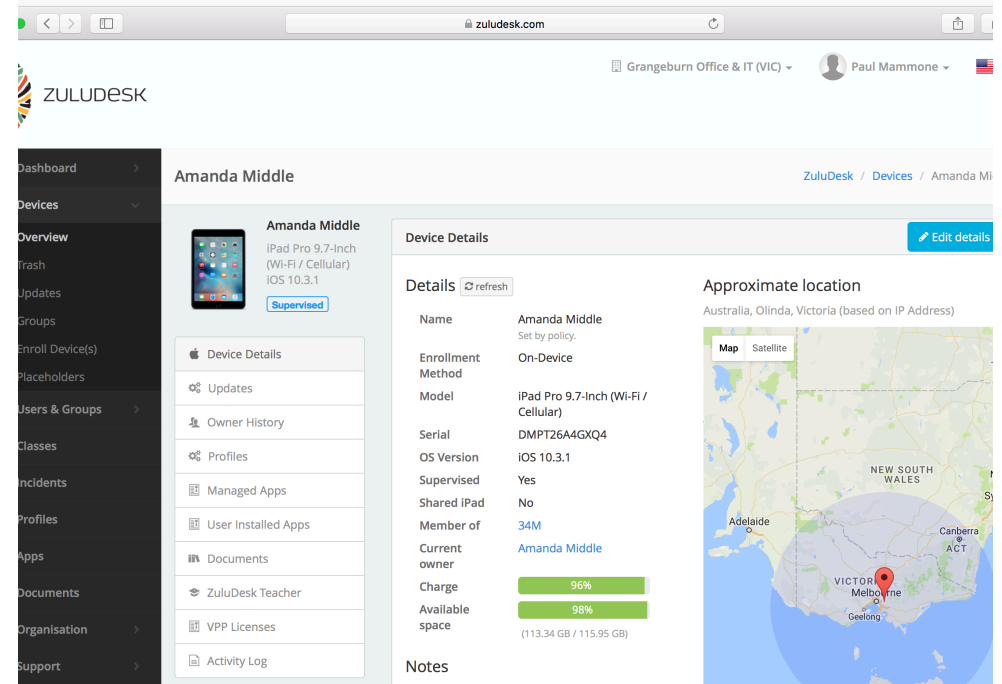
zuludesk.com

ZULUDESK

Grangeburn Office & IT (VIC)

Paul Mammone

Dashboard
Devices
Overview
Trash
Updates
Groups
Enroll Device(s)
Placeholders
Users & Groups
Classes
Incidents
Profiles
Apps
Documents
Organisation
Support

Amanda Middle

ZuluDesk / Devices / Amanda Mi

Amanda Middle
iPad Pro 9.7-Inch (Wi-Fi / Cellular)
iOS 10.3.1
Supervised

Device Details
Updates
Owner History
Profiles
Managed Apps
User Installed Apps
Documents
ZuluDesk Teacher
VPP Licenses
Activity Log

Device Details

Edit details

Details refresh

| | |
|---|---|
| Name | Amanda Middle<br>Set by policy. |
| Enrollment Method | On-Device |
| Model | iPad Pro 9.7-Inch (Wi-Fi / Cellular) |
| Serial | DMPT26A4GXQ4 |
| OS Version | iOS 10.3.1 |
| Supervised | Yes |
| Shared iPad | No |
| Member of | 34M |
| Current owner | Amanda Middle |
| Charge | 96% |
| Available space | 98%<br>(113.34 GB / 115.95 GB) |

Notes

Approximate location
Australia, Olinda, Victoria (based on IP Address)

Map Satellite

NEW SOUTH WALES
Adelaide
Canberra
ACT
VICTORIA
Melbourne
Geelong
Sy